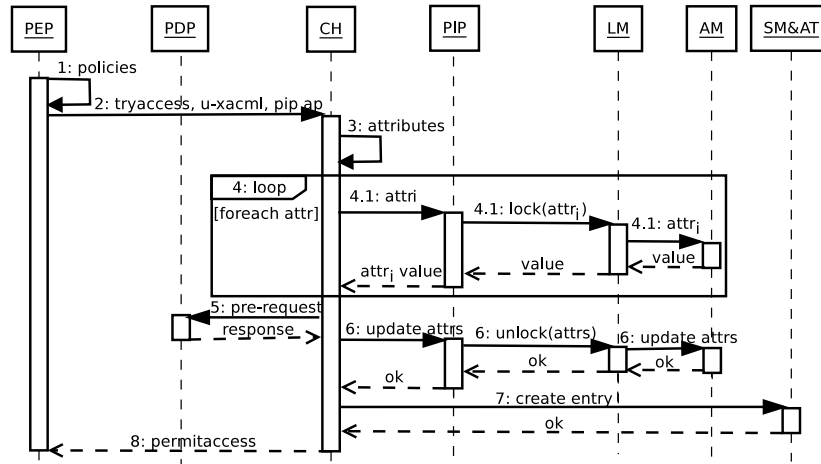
PEP
PDP
CH
PIP
LM
AM
SM&AT

1: policies
2: tryaccess, u-xacml, pip ap
3: attributes
4: loop
[foreach attr]
4.1: attri
4.1: lock(attr$_i$)
4.1: attr$_i$
value
value
attr$_i$ value
5: pre-request
response
6: update attrs
6: unlock(attrs)
6: update attrs
ok
ok
ok
7: create entry
ok
8: permitaccess